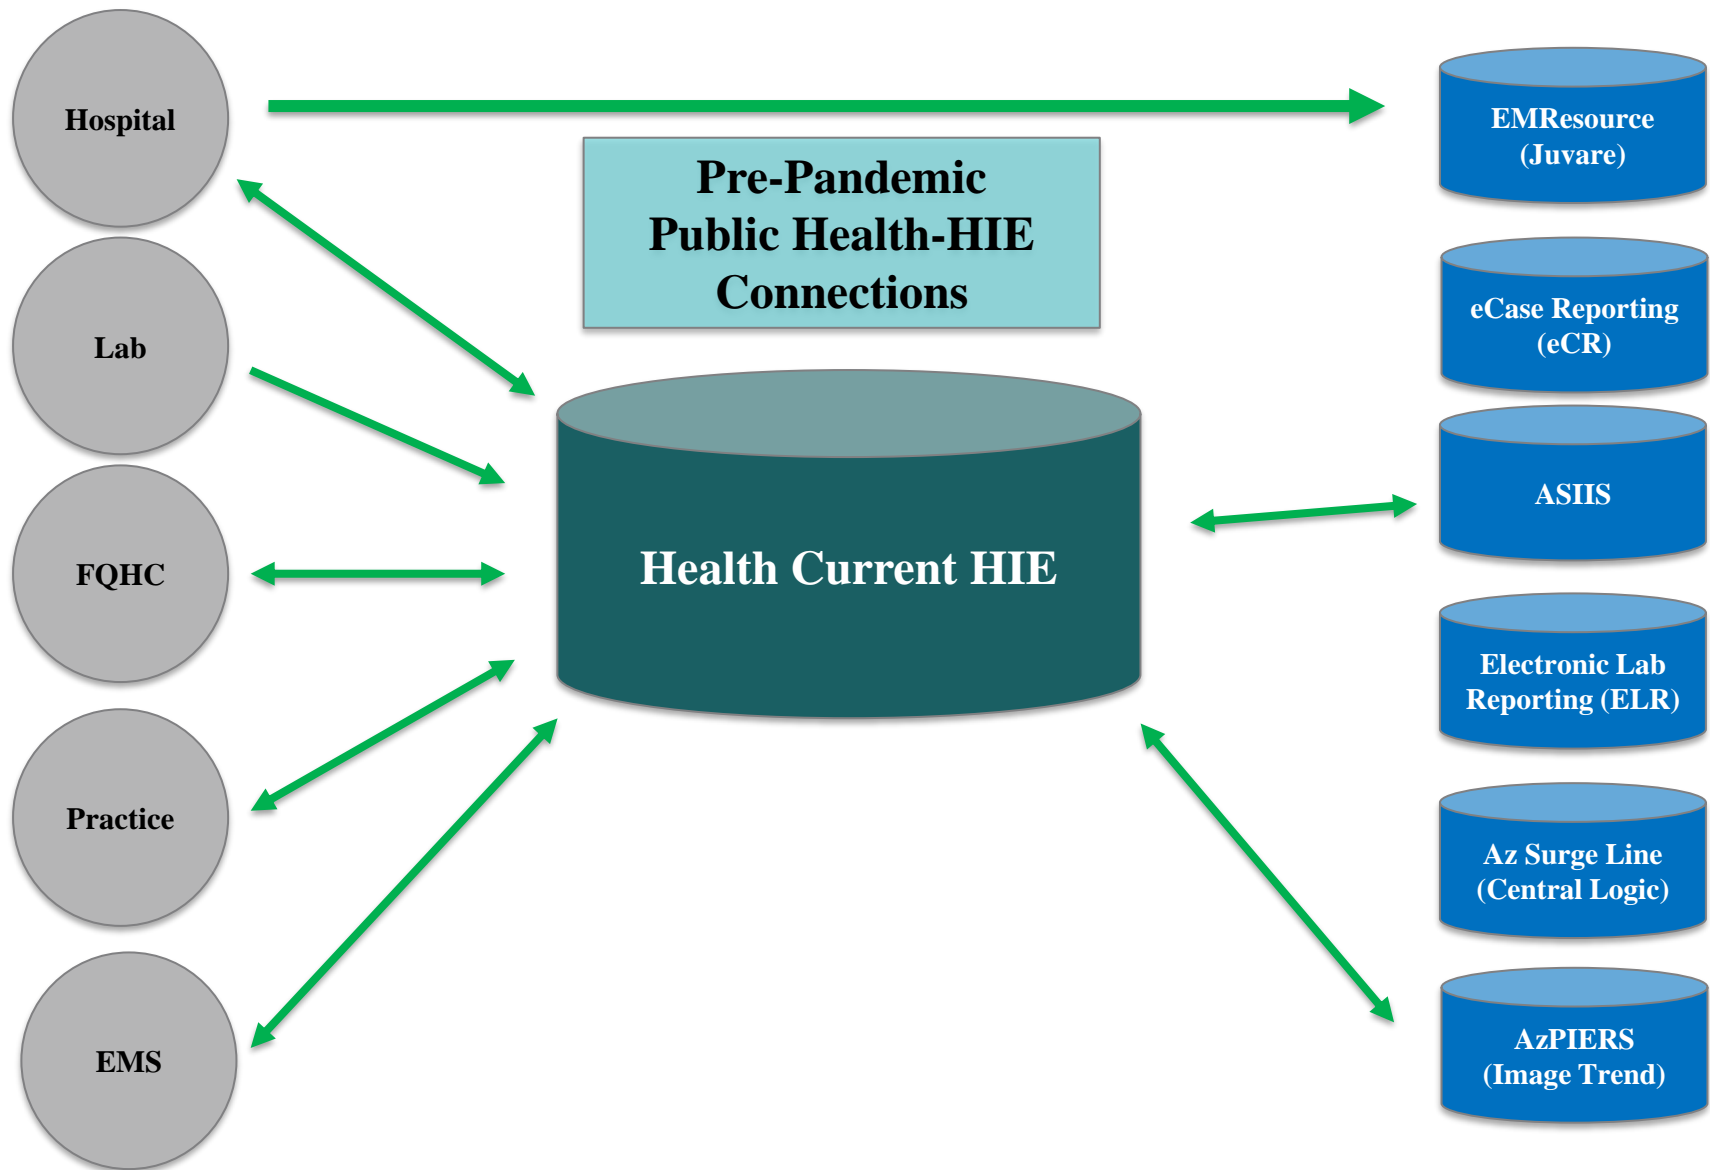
Hospital

Lab

FQHC

Practice

EMS

Pre-Pandemic Public Health-HIE Connections

Health Current HIE

EMResource (Juvare)

eCase Reporting (eCR)

ASIIS

Electronic Lab Reporting (ELR)

Az Surge Line (Central Logic)

AzPIERS (Image Trend)